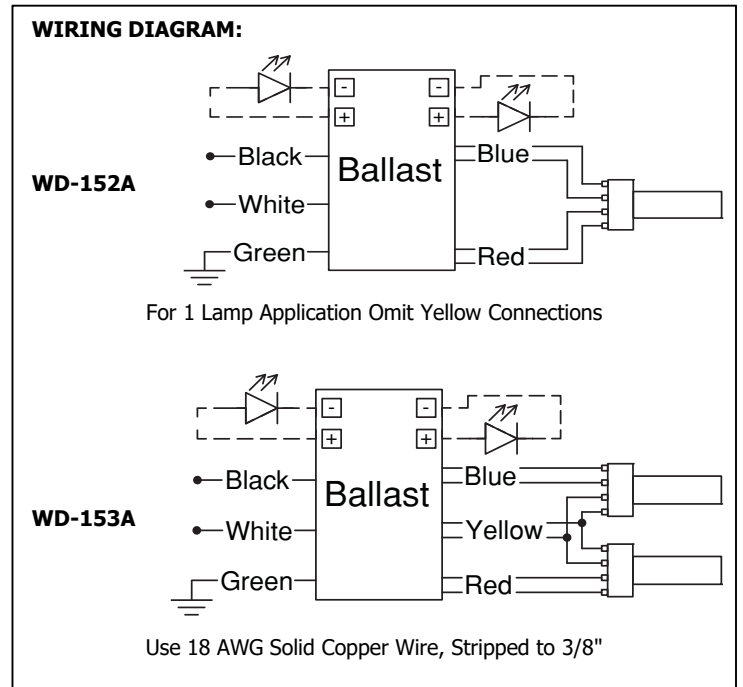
WIRING DIAGRAM:

WD-152A

- -
+ +

Black
White
Green
Ballast
Blue
Red

For 1 Lamp Application Omit Yellow Connections

WD-153A

- -
+ +

Black
White
Green
Ballast
Blue
Yellow
Red

Use 18 AWG Solid Copper Wire, Stripped to 3/8"